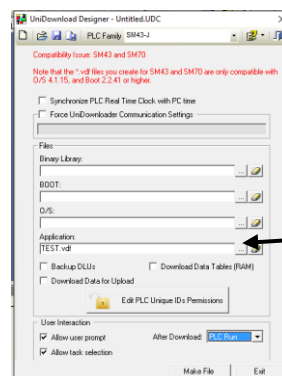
UniDownload Designer - Untitled.UDC

PLC Family SM43-J

Compatibility Issue: SM43 and SM70

Note that the *.vdf files you create for SM43 and SM70 are only compatible with O/S 4.1.15, and Boot 2.2.41 or higher.

Synchronize PLC Real Time Clock with PC time

Force UniDownloader Communication Settings

Files

Binary Library:

...

BOOT:

...

O/S:

...

Application:

TEST.vdf

...

Backup DLUs

Download Data Tables (RAM)

Download Data for Upload

Edit PLC Unique IDs Permissions

User Interaction

Allow user prompt

After Download: PLC Run

Allow task selection

Make File

Exit